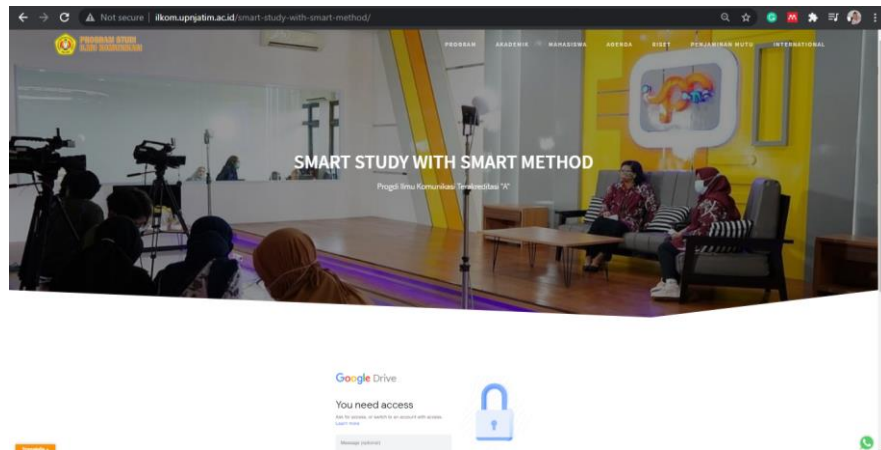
Not secure | ilkom.upnjatim.ac.id/smart-study-with-smart-method/

PROGRAM STUDI ILMU KOMUNIKASI

PROGRAM AKADEMIK MAHASISWA AGENDA RISET PENJAMINAN MUTU INTERNATIONAL

SMART STUDY WITH SMART METHOD

Progdi Ilmu Komunikasi Terakreditasi "A"

Google Drive

You need access

Ask for access, or switch to an account with access. Learn more

Message (optional)